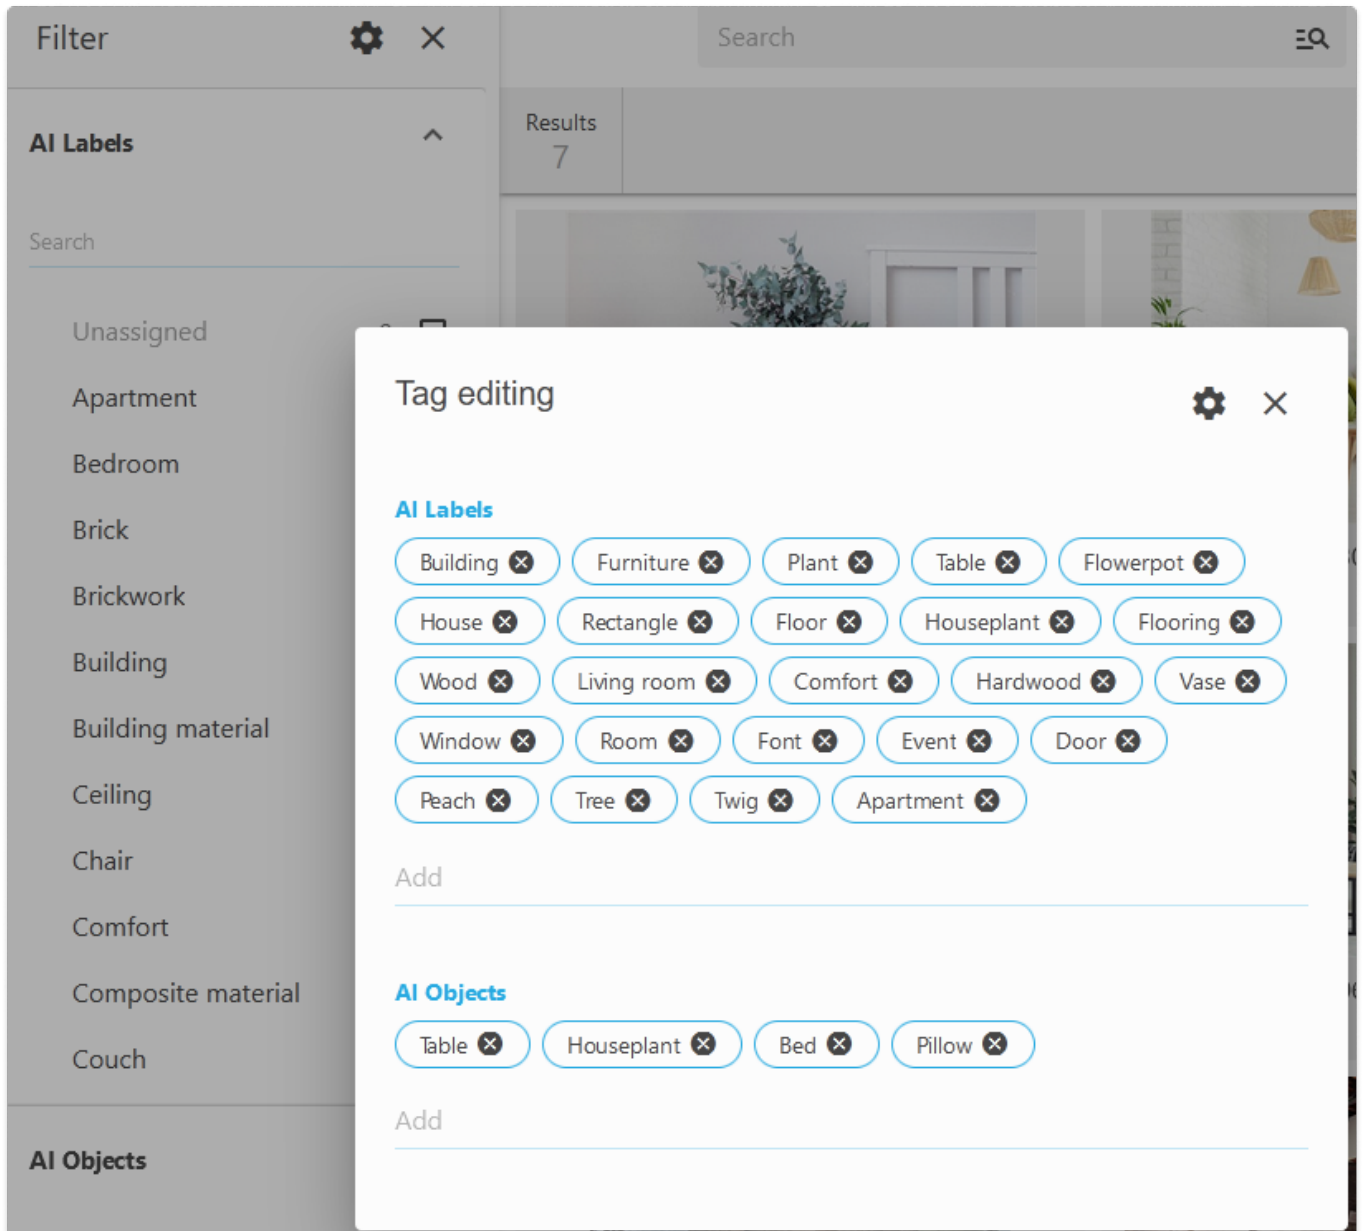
Filter

AI Labels

Search

Unassigned
Apartment
Bedroom
Brick
Brickwork
Building
Building material
Ceiling
Chair
Comfort
Composite material
Couch

AI Objects

Search

Results
7

Tag editing

AI Labels

Building
Furniture
Plant
Table
Flowerpot
House
Rectangle
Floor
Houseplant
Flooring
Wood
Living room
Comfort
Hardwood
Vase
Window
Room
Font
Event
Door
Peach
Tree
Twig
Apartment

Add

AI Objects

Table
Houseplant
Bed
Pillow

Add